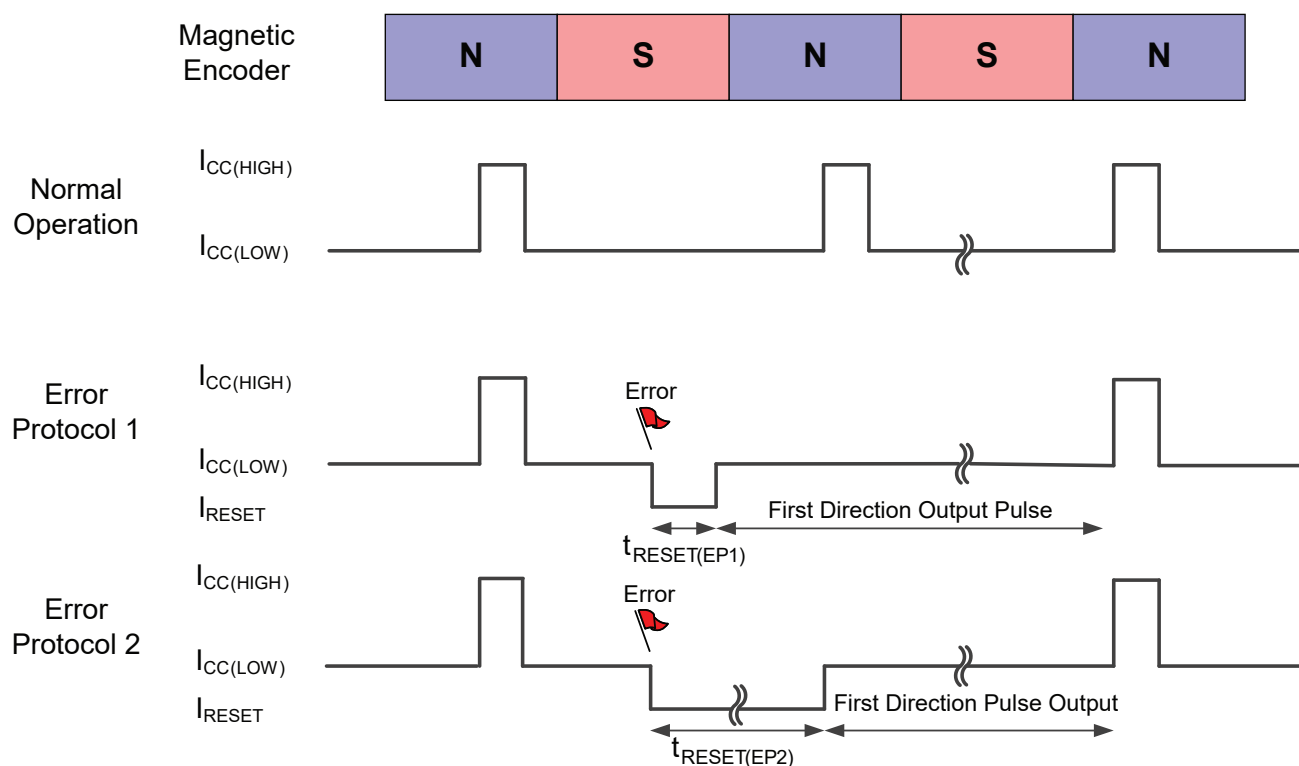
Magnetic Encoder

| N | S | N | S | N |
|---|---|---|---|---|

Normal Operation

$I_{CC(HIGH)}$

$I_{CC(LOW)}$

Error Protocol 1

$I_{CC(HIGH)}$

Error

$I_{CC(LOW)}$

$I_{RESET}$

First Direction Output Pulse

$t_{RESET(EP1)}$

Error Protocol 2

$I_{CC(HIGH)}$

Error

$I_{CC(LOW)}$

$I_{RESET}$

First Direction Pulse Output

$t_{RESET(EP2)}$